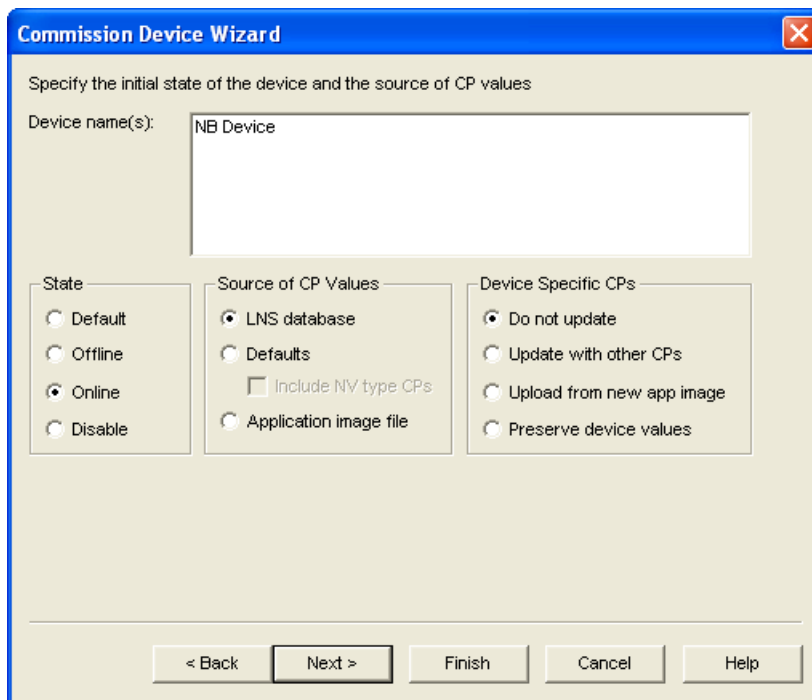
Commission Device Wizard

Specify the initial state of the device and the source of CP values

Device name(s):

NB Device

State

Default

Offline

Online

Disable

Source of CP Values

LNS database

Defaults

Include NV type CPs

Application image file

Device Specific CPs

Do not update

Update with other CPs

Upload from new app image

Preserve device values

< Back

Next >

Finish

Cancel

Help